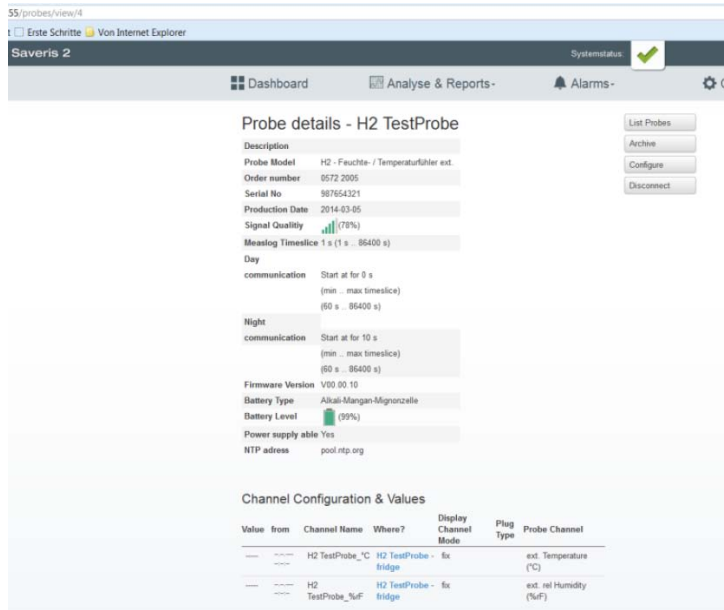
55/probes/view/4

t Erste Schritte Von Internet Explorer

Saveris 2

Systemstatus:

Dashboard Analyse & Reports- Alarms-

Probe details - H2 TestProbe

List Probes
Archive
Configure
Disconnect

| Description | |
|---|---|
| Probe Model | H2 - Feuchte- / Temperaturfühler ext. |
| Order number | 0572 2005 |
| Serial No | 987654321 |
| Production Date | 2014-03-05 |
| Signal Quality | (78%) |
| Measlog Timeslice | 1 s (1 s .. 86400 s) |
| Day communication | Start at for 0 s (min .. max timeslice) (60 s .. 86400 s) |
| Night communication | Start at for 10 s (min .. max timeslice) (60 s .. 86400 s) |
| Firmware Version | V00.00.10 |
| Battery Type | Alkali-Mangan-Mignonzelle |
| Battery Level | (99%) |
| Power supply able | Yes |
| NTP adress | pool.ntp.org |

Channel Configuration & Values

| Value | from | Channel Name | Where? | Display Channel Mode | Plug Type | Probe Channel |
|---|---|---|---|---|---|---|
| ---- | --.--.-- --:-- | H2 TestProbe_°C | H2 TestProbe - fridge | fix | | ext. Temperature (°C) |
| ---- | --.--.-- --:-- | H2 TestProbe_%rF | H2 TestProbe - fridge | fix | | ext. rel Humidity (%rF) |